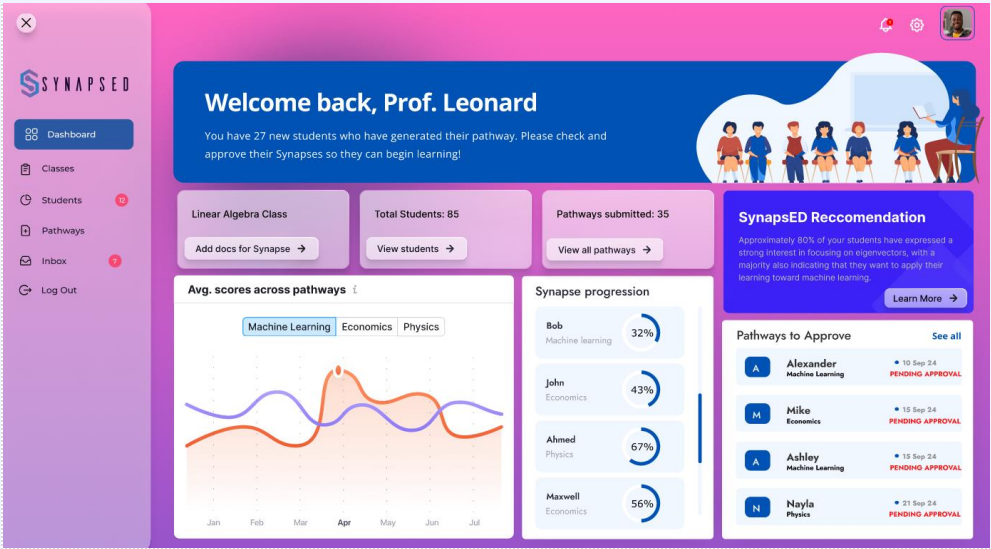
SYNAPSED

Dashboard
Classes
Students 12
Pathways
Inbox 7
Log Out

Welcome back, Prof. Leonard

You have 27 new students who have generated their pathway. Please check and approve their Synapses so they can begin learning!

Linear Algebra Class
Add docs for Synapse

Total Students: 85
View students

Pathways submitted: 35
View all pathways

SynapsED Reccomendation
Approximately 80% of your students have expressed a strong interest in focusing on eigenvectors, with a majority also indicating that they want to apply their learning toward machine learning.
Learn More

Avg. scores across pathways

Machine Learning | Economics | Physics

Jan Feb Mar Apr May Jun Jul

Synapse progression

Bob
Machine learning
32%

John
Economics
43%

Ahmed
Physics
67%

Maxwell
Economics
56%

Pathways to Approve
See all

A
Alexander
Machine Learning
10 Sep 24
PENDING APPROVAL

M
Mike
Economics
15 Sep 24
PENDING APPROVAL

A
Ashley
Machine Learning
15 Sep 24
PENDING APPROVAL

N
Nayla
Physics
21 Sep 24
PENDING APPROVAL